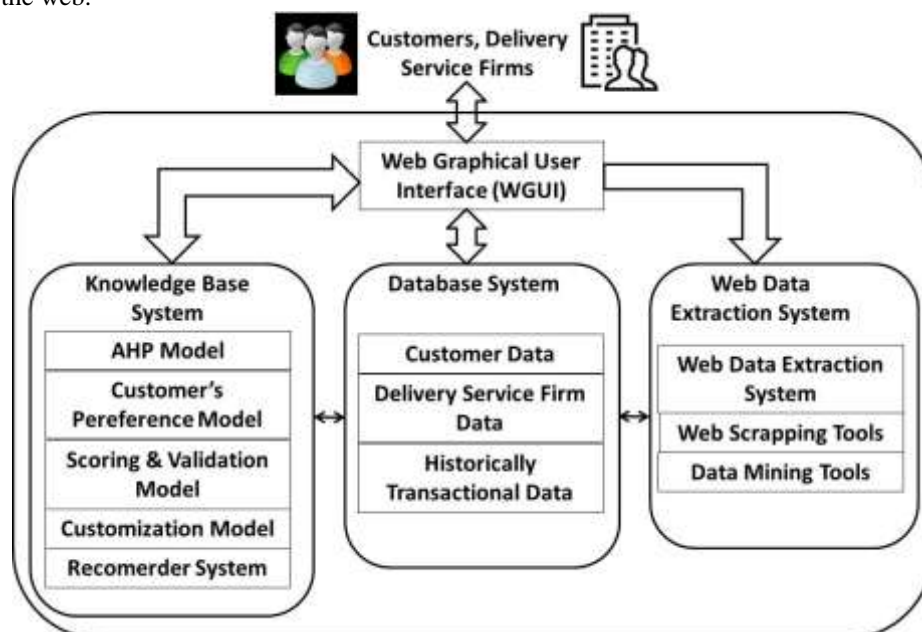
the web.

Customers, Delivery Service Firms

Web Graphical User Interface (WGUI)

Knowledge Base System

AHP Model

Customer's Pereference Model

Scoring & Validation Model

Customization Model

Recomerder System

Database System

Customer Data

Delivery Service Firm Data

Historically Transactional Data

Web Data Extraction System

Web Data Extraction System

Web Scrapping Tools

Data Mining Tools